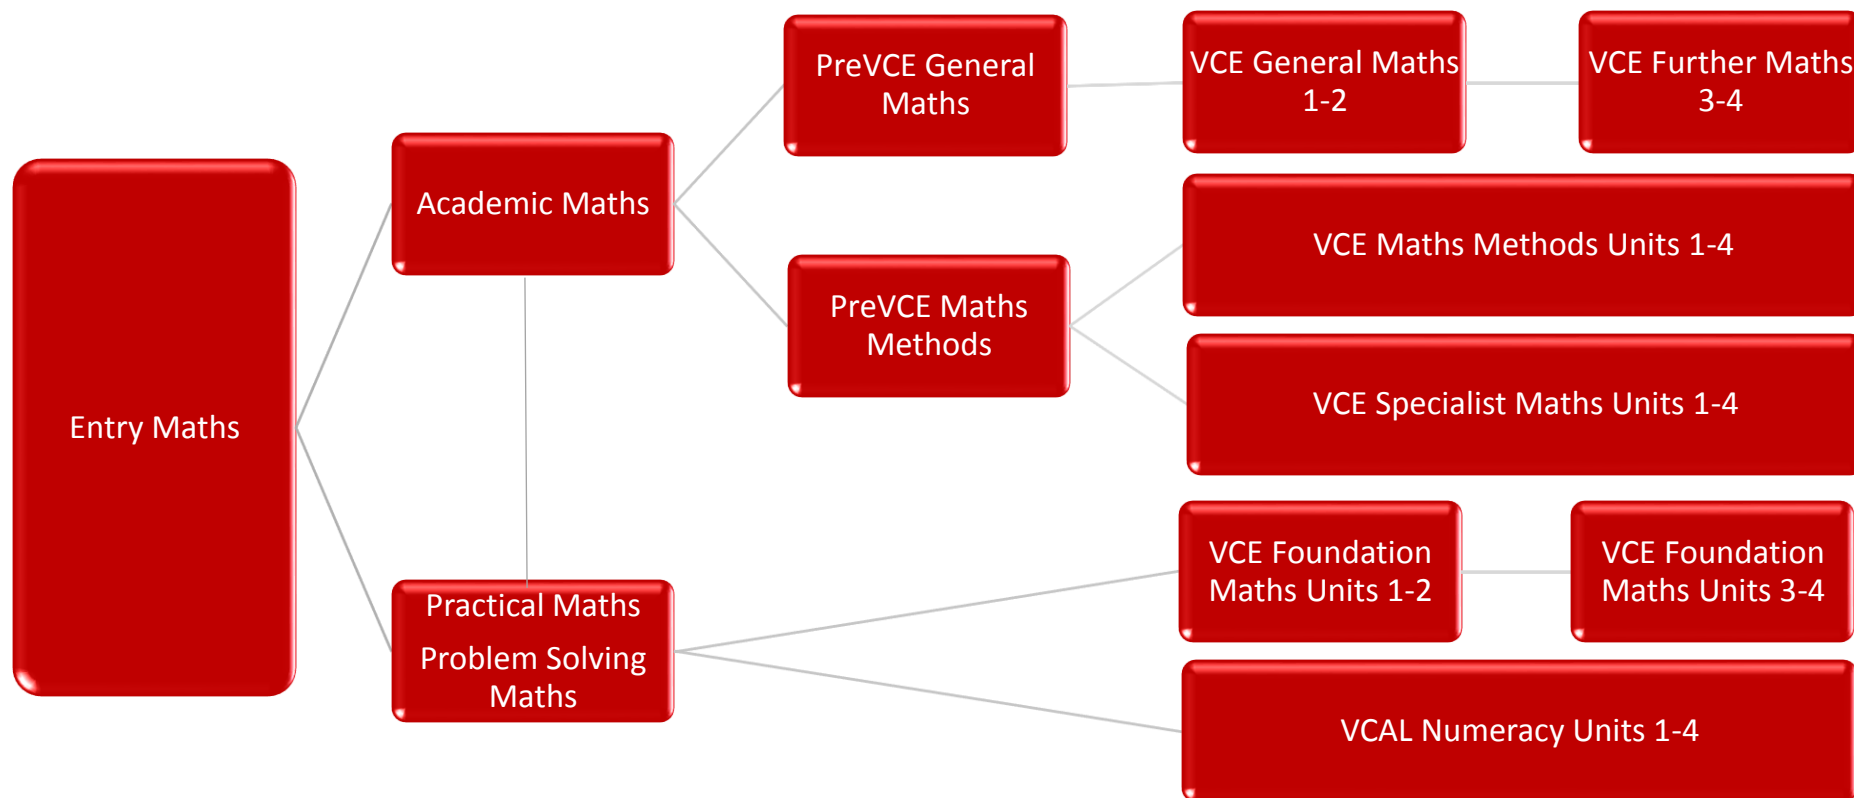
Entry Maths

Academic Maths

Practical Maths

Problem Solving Maths

PreVCE General Maths

PreVCE Maths Methods

VCE General Maths 1-2

VCE Further Maths 3-4

VCE Maths Methods Units 1-4

VCE Specialist Maths Units 1-4

VCE Foundation Maths Units 1-2

VCE Foundation Maths Units 3-4

VCAL Numeracy Units 1-4